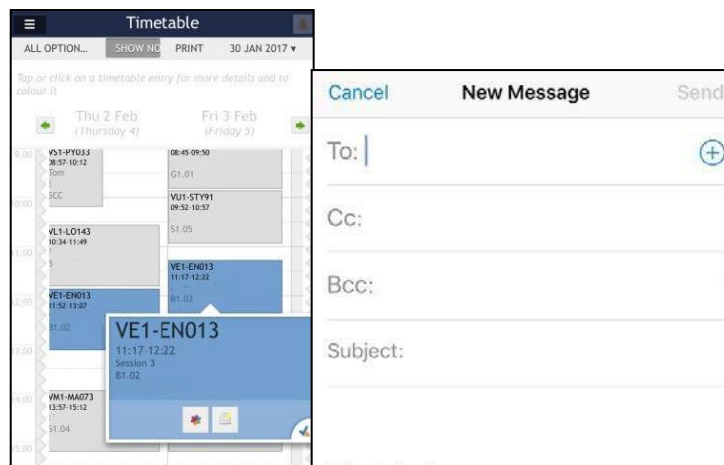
Timetable

ALL OPTION... SHOW NO PRINT 30 JAN 2017 ▾

Tap or click on a timetable entry for more details and to colour it

Thu 2 Feb (Thursday 4)

Fri 3 Feb (Friday 5)

9:00
10:00
11:00
12:00
13:00
14:00
15:00

VS1-PY033
08:57-10:12
Tom
SCC

VL1-LO143
10:34-11:49
S

VE1-EN013
11:52-13:07
B1.02

VM1-MA073
13:57-15:12
S1.04

08:45-09:50
G1.01

VU1-STY91
09:52-10:57
S1.05

VE1-EN013
11:17-12:22
B1.02

VE1-EN013
11:17-12:22
Session 3
B1.02

Cancel New Message Send

To:

Cc:

Bcc:

Subject: